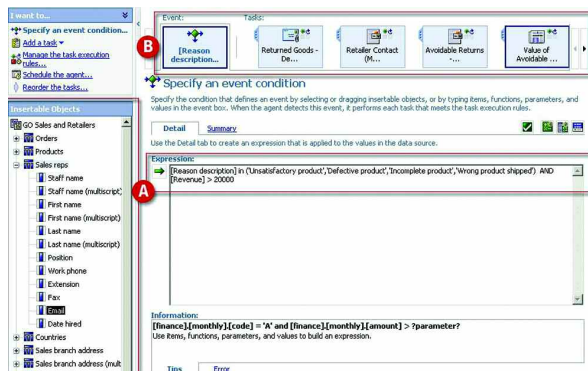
I want to...
Specify an event condition...
Add a task
Manage the task execution rules...
Schedule the agent...
Reorder the tasks...

Insertable Objects
GO Sales and Retailers
Orders
Products
Sales reps
Staff name
Staff name (multiscript)
First name
First name (multiscript)
Last name
Last name (multiscript)
Position
Work phone
Extension
Fax
Email
Date hired
Countries
Sales branch address
Sales branch address (mult

Event:
Tasks:
[Reason description...
Returned Goods - De...
Retailer Contact (M...
Avoidable Returns -...
Value of Avoidable ...

B

Specify an event condition
Specify the condition that defines an event by selecting or dragging insertable objects, or by typing items, functions, parameters, and values in the event box. When the agent detects this event, it performs each task that meets the task execution rules.

Detail
Summary

Use the Detail tab to create an expression that is applied to the values in the data source.

Expression:
[Reason description] in ('Unsatisfactory product','Defective product','Incomplete product','Wrong product shipped') AND [Revenue] > 20000

A

Information:
[finance].[monthly].[code] = 'A' and [finance].[monthly].[amount] > ?parameter?
Use items, functions, parameters, and values to build an expression.

Tips
Error